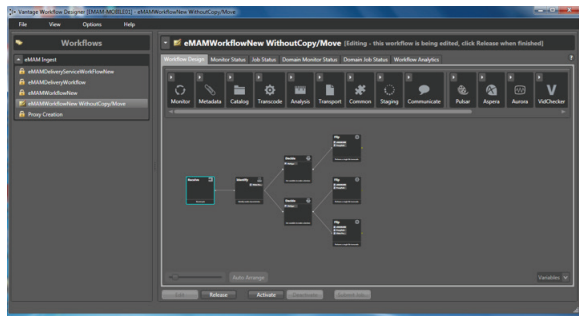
Vantage Workflow Designer [EMAM-MOBILE01] - eMAMWorkflowNew WithoutCopy/Move

File View Options Help

Workflows

eMAM Ingest

eMAMDeliveryServiceWorkflowNew
eMAMDeliveryWorkflow
eMAMWorkflowNew
eMAMWorkflowNew WithoutCopy/Move
Proxy Creation

eMAMWorkflowNew WithoutCopy/Move [Editing - this workflow is being edited, click Release when finished]

Workflow Design Monitor Status Job Status Domain Monitor Status Domain Job Status Workflow Analytics

Monitor Metadata Catalog Transcode Analysis Transport Common Staging Communicate Pulsar Aspera Aurora VidChecker

Receive
Identify
Decide
Decide
Flip
Flip
Flip

Auto Arrange

Variables

Edit Release Activate Deactivate Submit Job